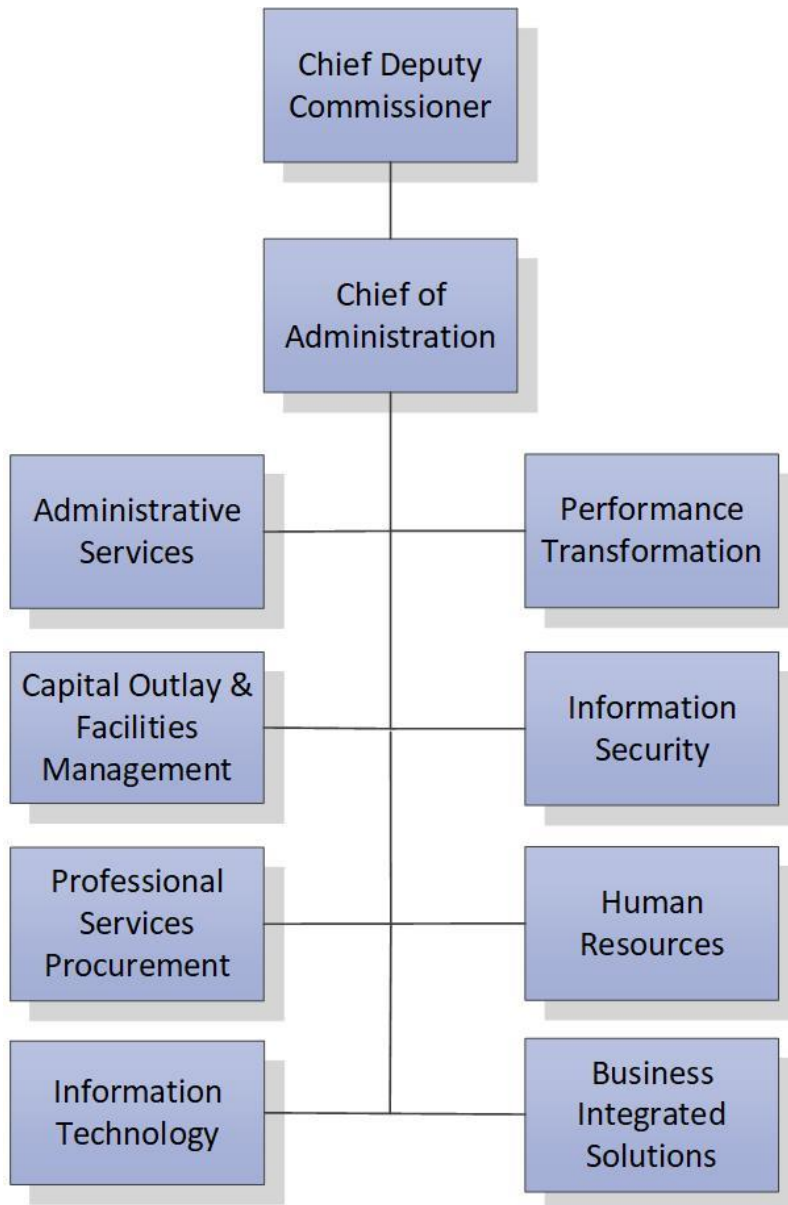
Chief Deputy Commissioner

Chief of Administration

Administrative Services

Performance Transformation

Capital Outlay & Facilities Management

Information Security

Professional Services Procurement

Human Resources

Information Technology

Business Integrated Solutions